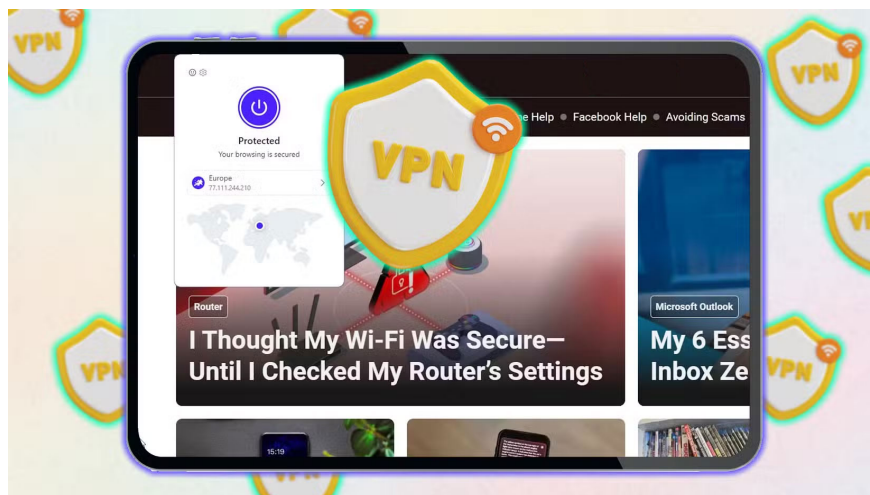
VPN

VPN

Protected
Your browsing is secured

Europe
77.111.244.210

e Help ● Facebook Help ● Avoiding Scams

VPN

VPN

VPN

VP

Router

I Thought My Wi-Fi Was Secure—Until I Checked My Router's Settings

Microsoft Outlook

My 6 Ess
Inbox Ze

VPN

VPN

15:19